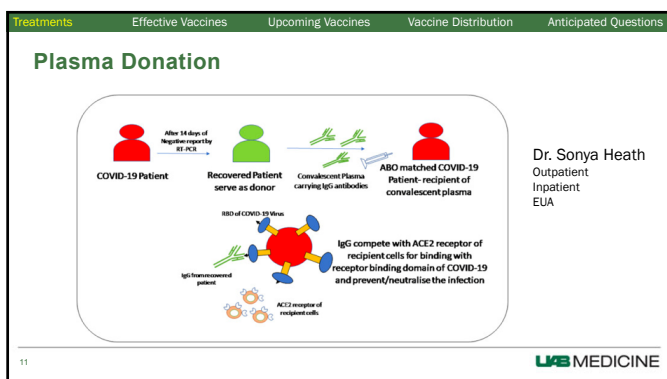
Treatments Effective Vaccines Upcoming Vaccines Vaccine Distribution Anticipated Questions

Plasma Donation

COVID-19 Patient

After 14 days of Negative report by RT-PCR

Recovered Patient serve as donor

Convalescent Plasma carrying IgG antibodies

ABO matched COVID-19 Patient- recipient of convalescent plasma

RBD of COVID-19 Virus

IgG from recovered patient

IgG compete with ACE2 receptor of recipient cells for binding with receptor binding domain of COVID-19 and prevent/neutralise the infection

ACE2 receptor of recipient cells

Dr. Sonya Heath
Outpatient
Inpatient
EUA

11

UAB MEDICINE